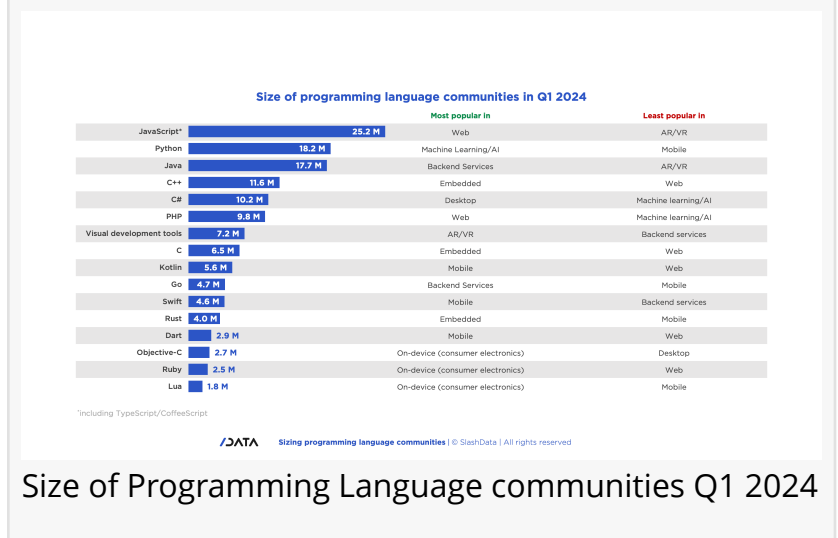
Size of programming language communities in Q1 2024

| | | Most popular in | Least popular in |
|---|---|---|---|
| JavaScript* | 25.2 M | Web | AR/VR |
| Python | 18.2 M | Machine Learning/AI | Mobile |
| Java | 17.7 M | Backend Services | AR/VR |
| C++ | 11.6 M | Embedded | Web |
| C# | 10.2 M | Desktop | Machine learning/AI |
| PHP | 9.8 M | Web | Machine learning/AI |
| Visual development tools | 7.2 M | AR/VR | Backend services |
| C | 6.5 M | Embedded | Web |
| Kotlin | 5.6 M | Mobile | Web |
| Go | 4.7 M | Backend Services | Mobile |
| Swift | 4.6 M | Mobile | Backend services |
| Rust | 4.0 M | Embedded | Mobile |
| Dart | 2.9 M | Mobile | Web |
| Objective-C | 2.7 M | On-device (consumer electronics) | Desktop |
| Ruby | 2.5 M | On-device (consumer electronics) | Web |
| Lua | 1.8 M | On-device (consumer electronics) | Mobile |

*including TypeScript/CoffeeScript

/DATA Sizing programming language communities | © SlashData | All rights reserved

Size of Programming Language communities Q1 2024